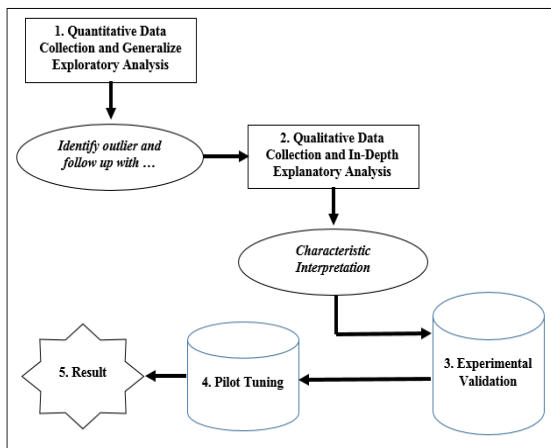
1. Quantitative Data Collection and Generalize Exploratory Analysis

Identify outlier and follow up with …

2. Qualitative Data Collection and In-Depth Explanatory Analysis

Characteristic Interpretation

3. Experimental Validation

4. Pilot Tuning

5. Result